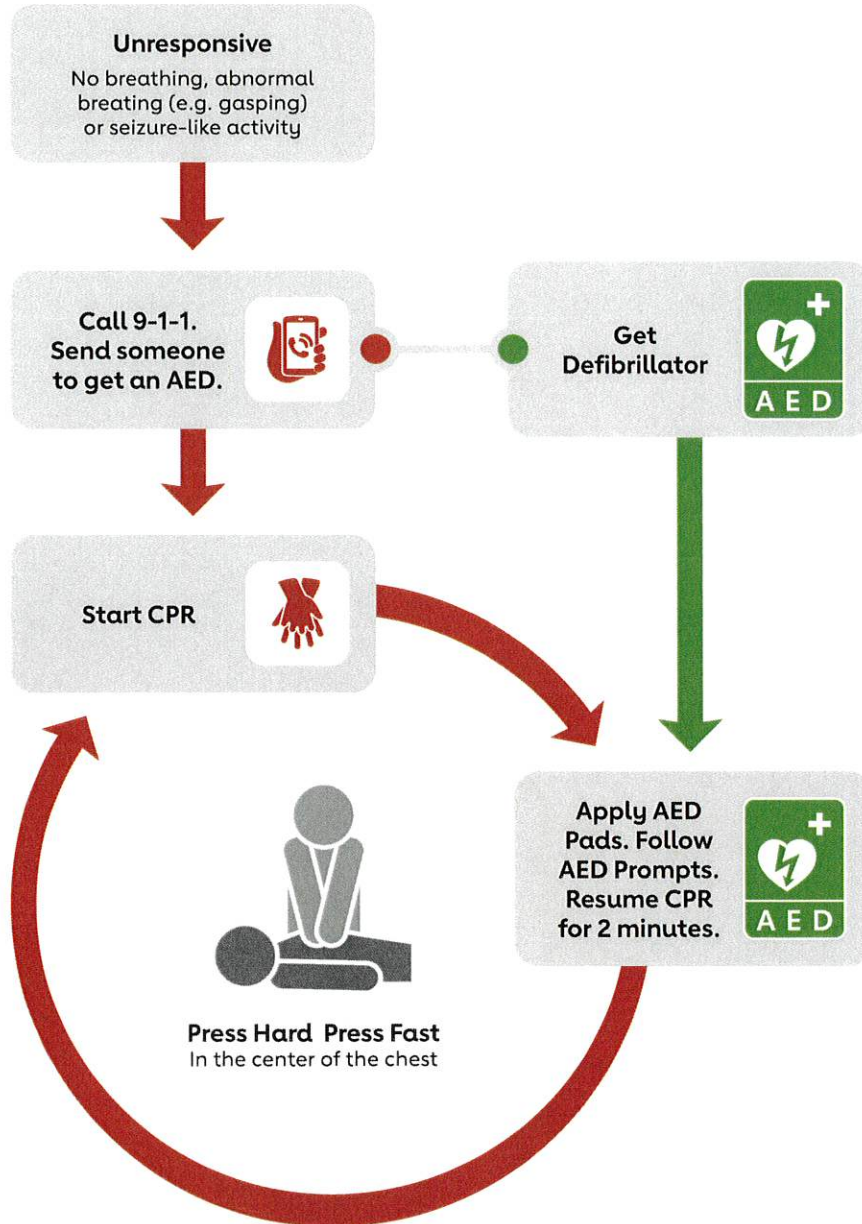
Unresponsive
No breathing, abnormal breating (e.g. gasping) or seizure-like activity

Call 9-1-1. Send someone to get an AED.

Get Defibrillator

AED

Start CPR

Apply AED Pads. Follow AED Prompts. Resume CPR for 2 minutes.

AED

Press Hard Press Fast
In the center of the chest